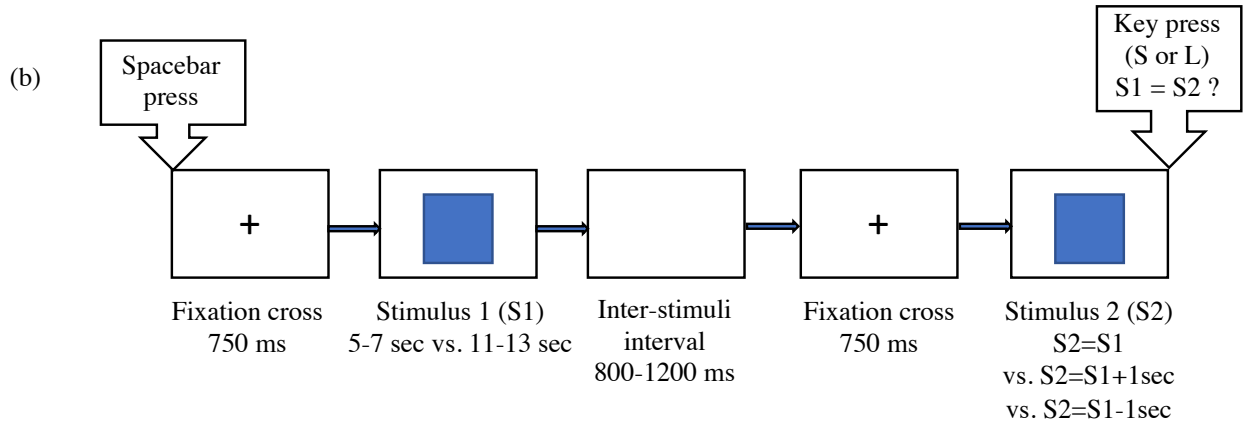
(b)

Spacebar press

Key press (S or L) S1 = S2 ?

+

+

Fixation cross 750 ms

Stimulus 1 (S1) 5-7 sec vs. 11-13 sec

Inter-stimuli interval 800-1200 ms

Fixation cross 750 ms

Stimulus 2 (S2) S2=S1 vs. S2=S1+1sec vs. S2=S1-1sec